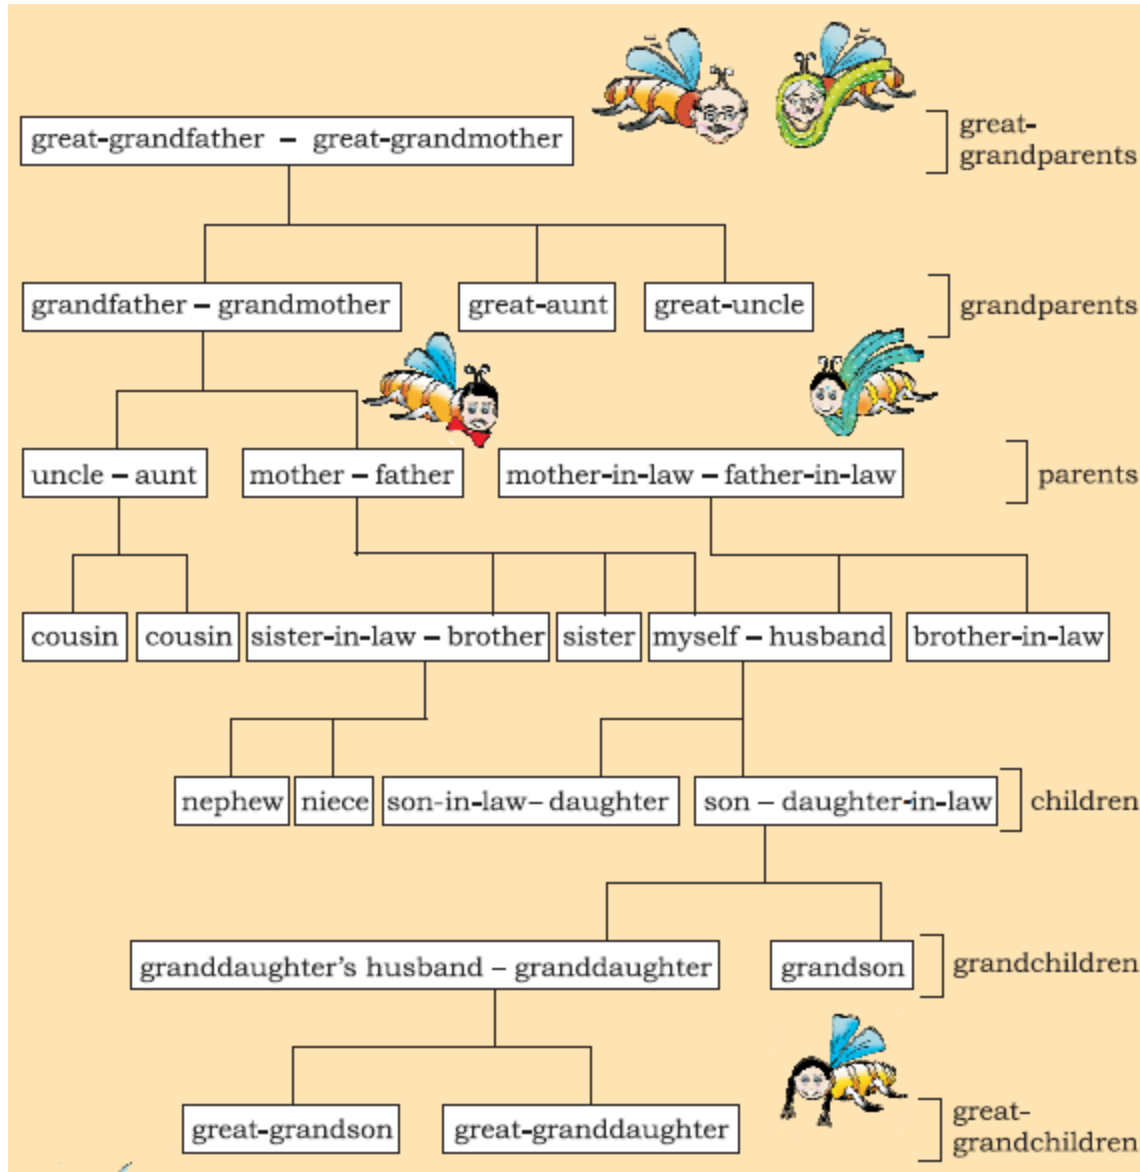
great-grandfather – great-grandmother

great-grandparents

grandfather – grandmother

great-aunt

great-uncle

grandparents

uncle – aunt

mother – father

mother-in-law – father-in-law

parents

cousin

cousin

sister-in-law – brother

sister

myself – husband

brother-in-law

nephew

niece

son-in-law– daughter

son – daughter-in-law

children

granddaughter's husband – granddaughter

grandson

grandchildren

great-grandson

great-granddaughter

great-grandchildren